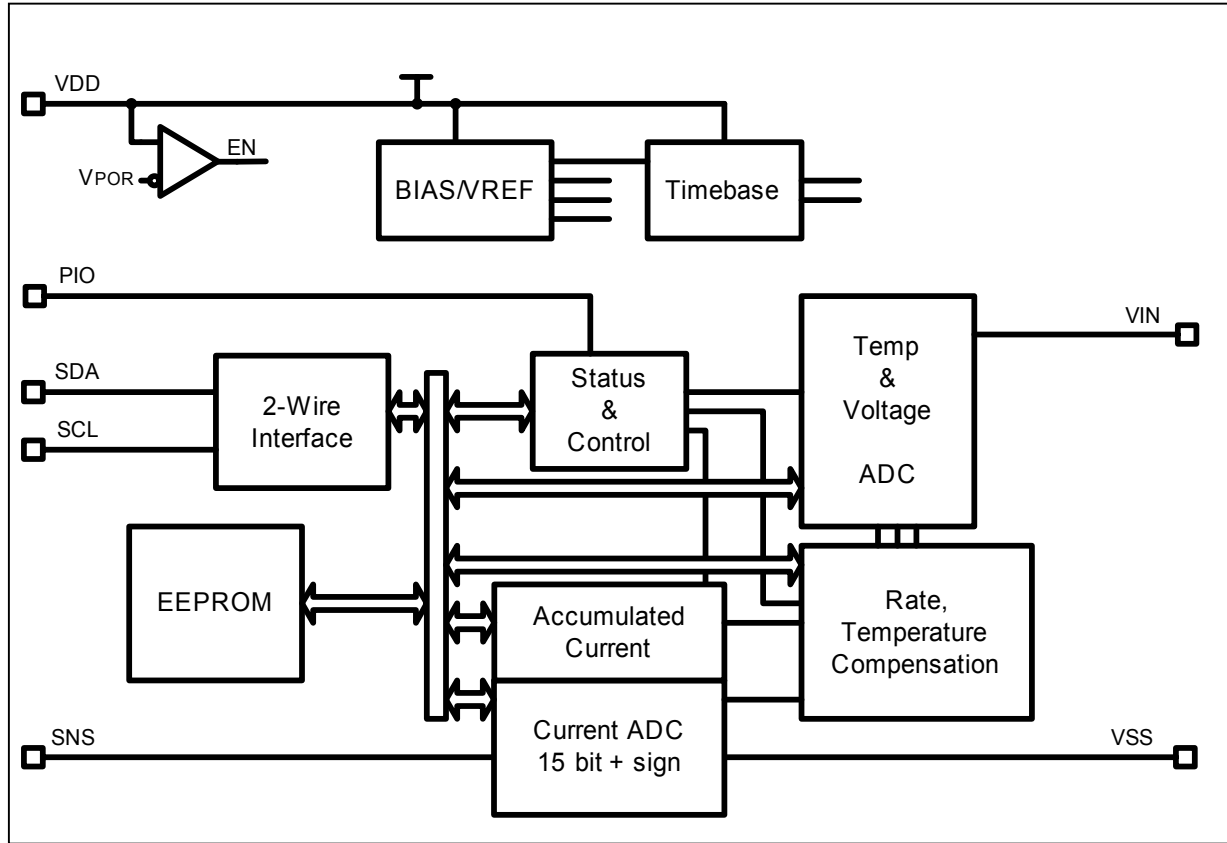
VDD

VPOR

EN

BIAS/VREF

Timebase

PIO

VIN

SDA

SCL

2-Wire Interface

Status & Control

Temp & Voltage ADC

EEPROM

Accumulated Current

Rate, Temperature Compensation

SNS

Current ADC 15 bit + sign

VSS